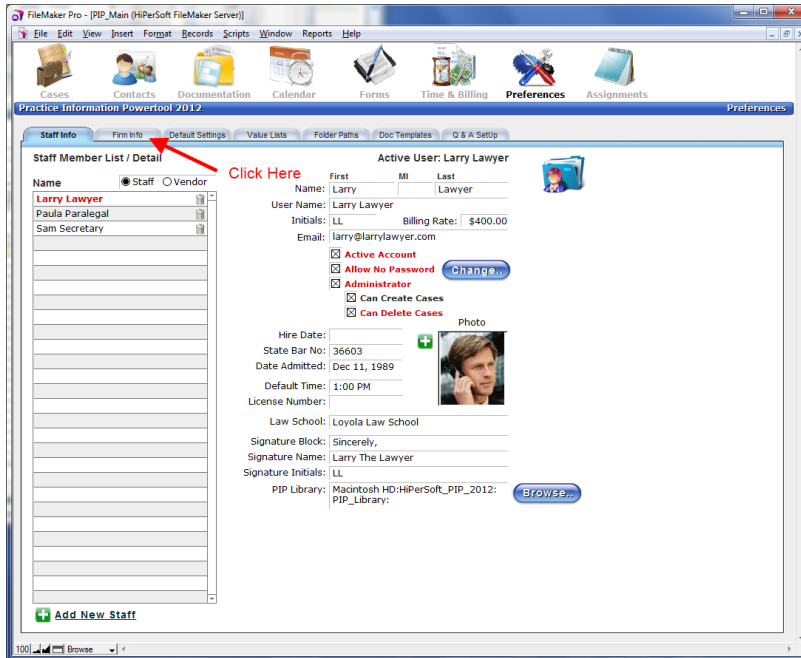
FileMaker Pro - [PIP_Main (HiPerSoft FileMaker Server)]

File Edit View Insert Format Records Scripts Window Reports Help

Cases Contacts Documentation Calendar Forms Time & Billing Preferences Assignments

Practice Information Powertool 2012

Preferences

Staff Info Firm Info Default Settings Value Lists Folder Paths Doc Templates Q & A SetUp

Staff Member List / Detail

Click Here

Active User: Larry Lawyer

Name ◉ Staff ○ Vendor

Larry Lawyer
Paula Paralegal
Sam Secretary

| | First | MI | Last |
|---|---|---|---|
| Name: | Larry | | Lawyer |

User Name: Larry Lawyer

Initials: LL Billing Rate: $400.00

Email: larry@larrylawyer.com

☒ Active Account
☒ Allow No Password Change...
☒ Administrator
☒ Can Create Cases
☒ Can Delete Cases

Photo

Hire Date:
State Bar No: 36603
Date Admitted: Dec 11, 1989
Default Time: 1:00 PM
License Number:
Law School: Loyola Law School
Signature Block: Sincerely,
Signature Name: Larry The Lawyer
Signature Initials: LL
PIP Library: Macintosh HD:HiPerSoft_PIP_2012: PIP_Library: Browse...

Add New Staff

100 Browse